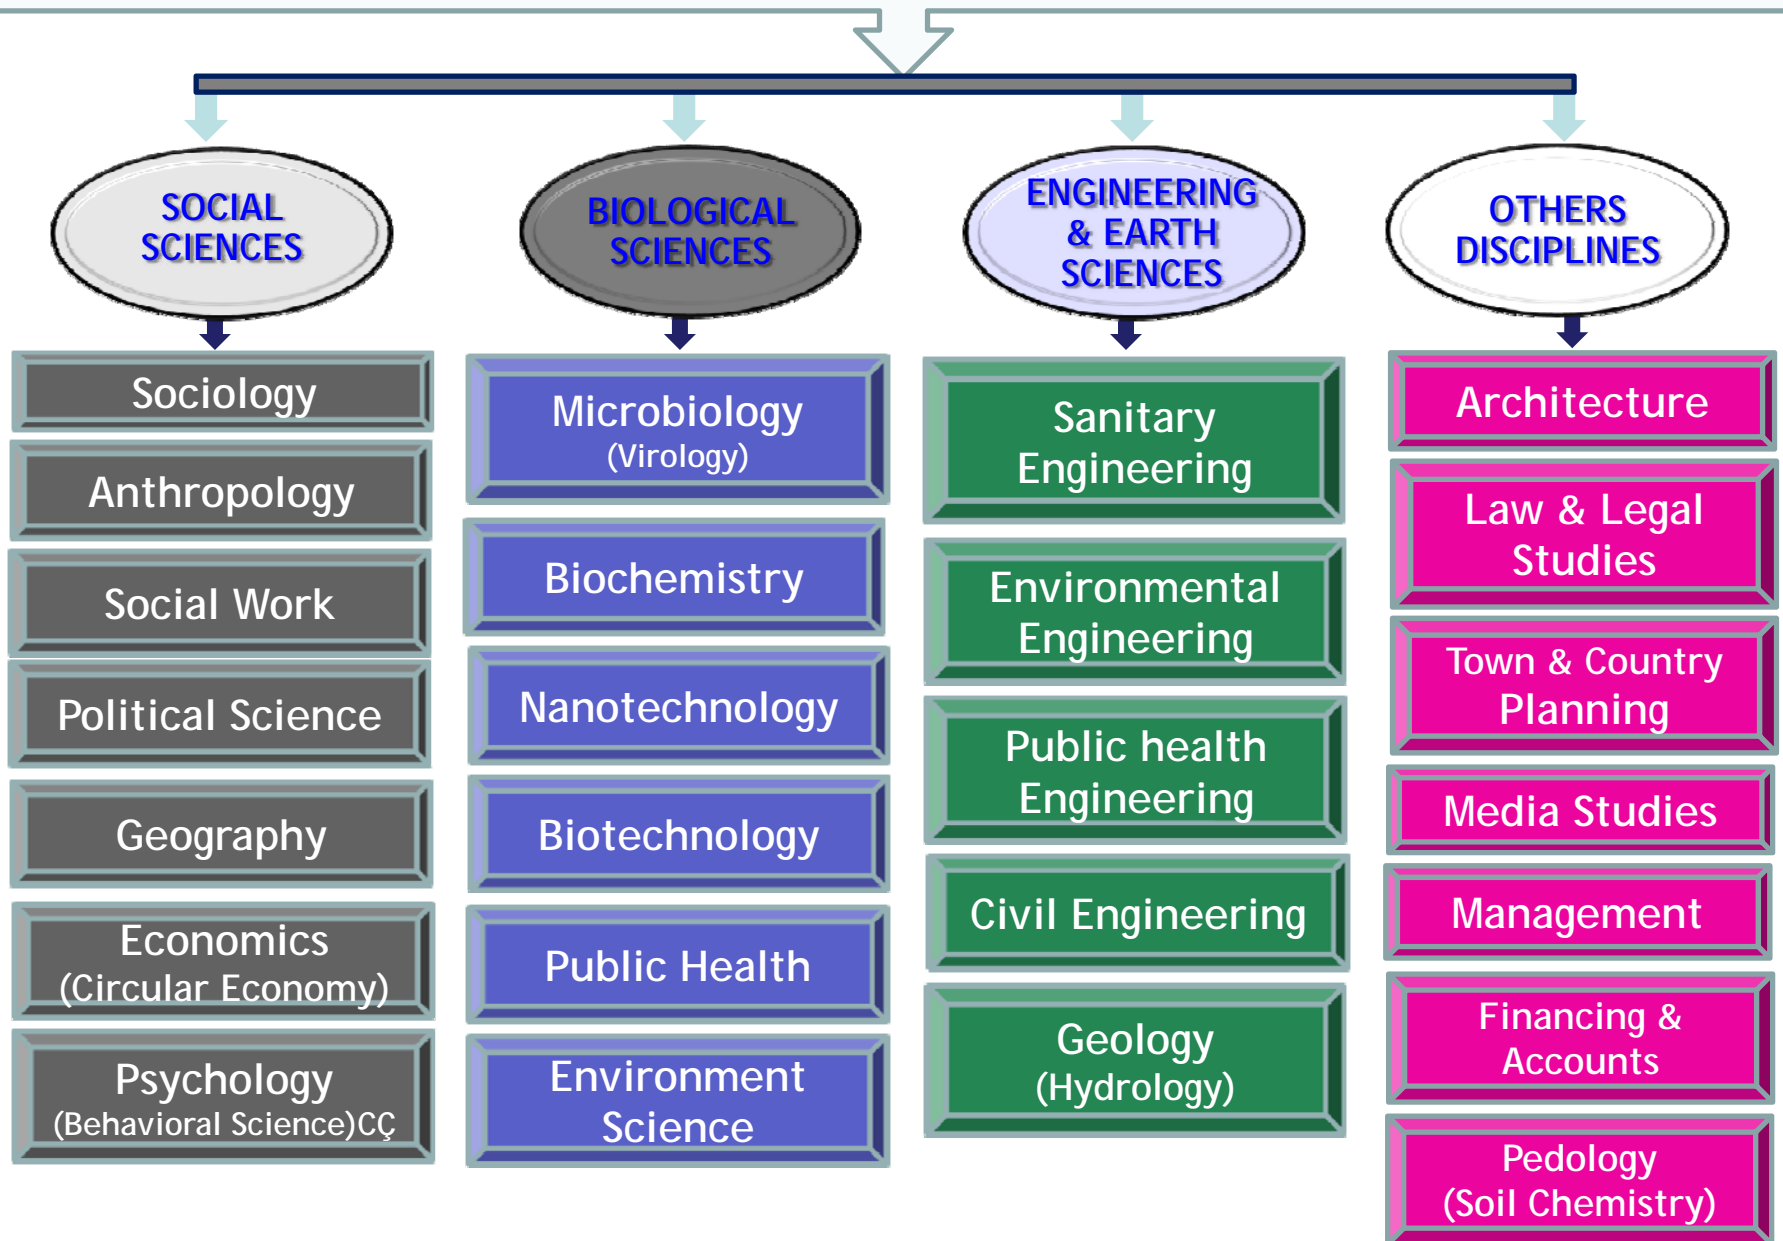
SOCIAL SCIENCES

Sociology

Anthropology

Social Work

Political Science

Geography

Economics (Circular Economy)

Psychology (Behavioral Science)CÇ

BIOLOGICAL SCIENCES

Microbiology (Virology)

Biochemistry

Nanotechnology

Biotechnology

Public Health

Environment Science

ENGINEERING & EARTH SCIENCES

Sanitary Engineering

Environmental Engineering

Public health Engineering

Civil Engineering

Geology (Hydrology)

OTHERS DISCIPLINES

Architecture

Law & Legal Studies

Town & Country Planning

Media Studies

Management

Financing & Accounts

Pedology (Soil Chemistry)